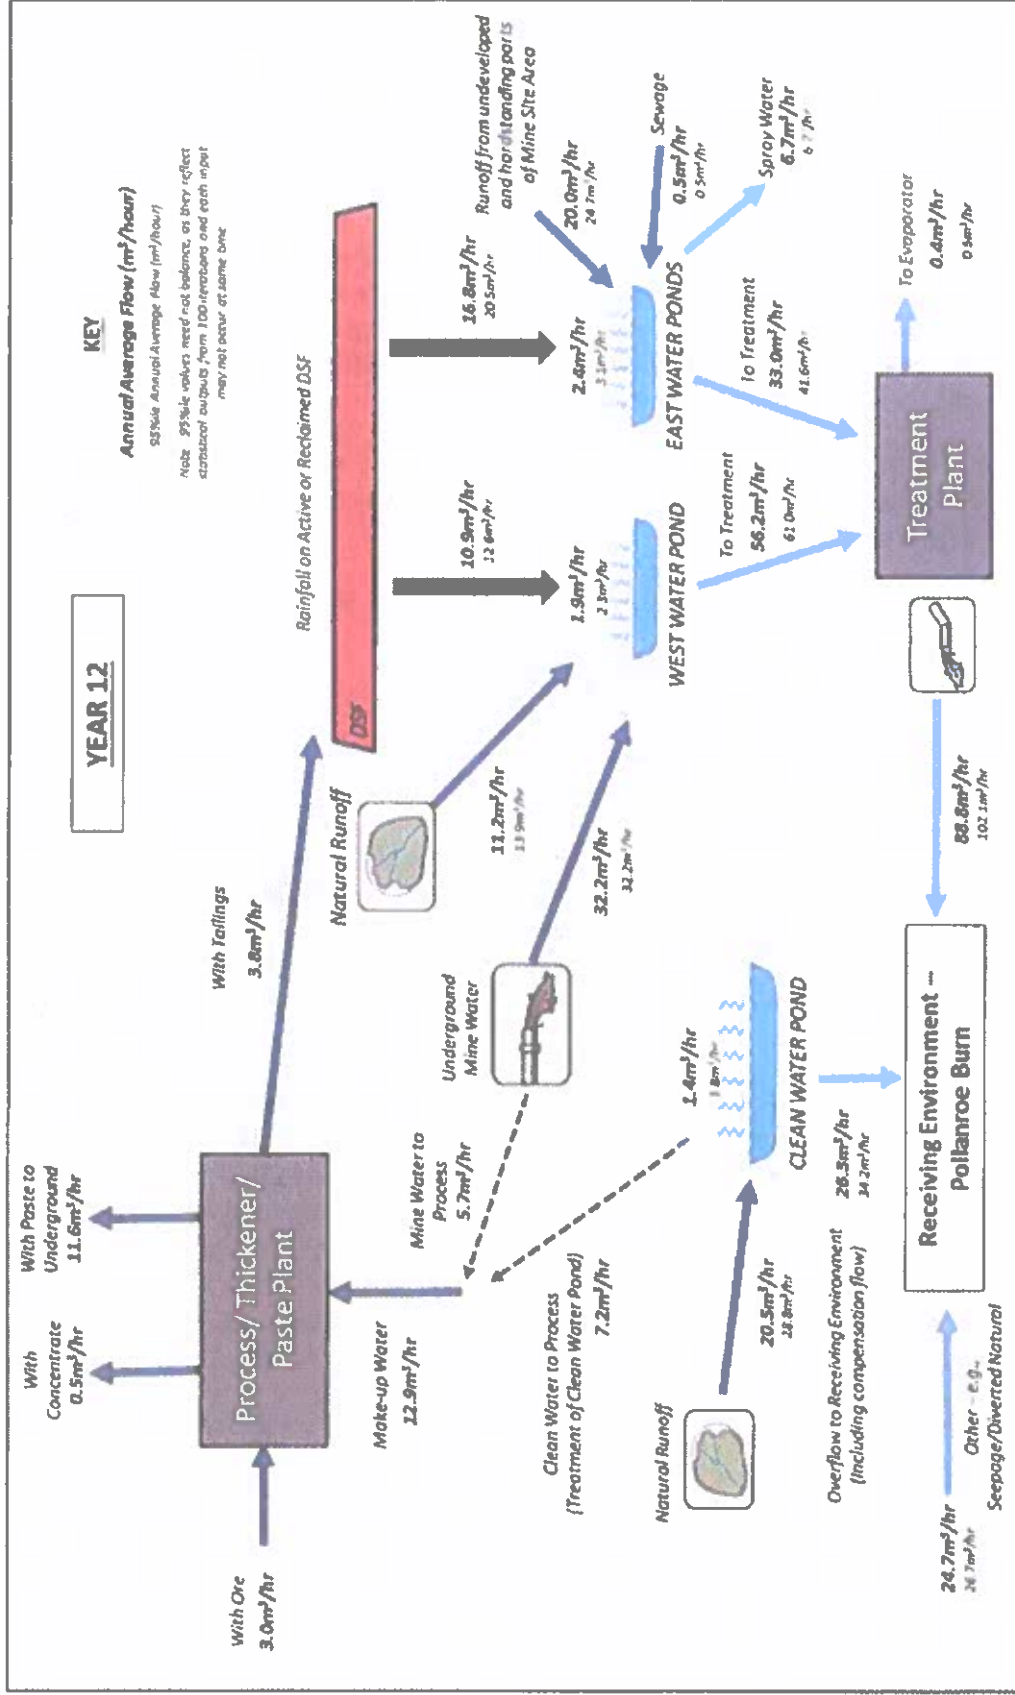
YEAR 12

KEY
Annual Average Flow ($m^3$/hour)
95%ile Annual Average Flow ($m^3$/hour)
Note: 95%ile values need not balance, as they reflect statistical outputs from 100 iterations and each input may not occur at same time

Rainfall on Active or Reclaimed DSF

DSF

16.8$m^3$/hr
20.5$m^3$/hr

10.9$m^3$/hr
12.6$m^3$/hr

Runoff from undeveloped and hardstanding parts of Mine Site Area
20.0$m^3$/hr
24.7$m^3$/hr

Sewage
0.5$m^3$/hr
0.5$m^3$/hr

Spray Water
6.7$m^3$/hr
6.7$m^3$/hr

2.8$m^3$/hr
3.1$m^3$/hr

EAST WATER PONDS

1.9$m^3$/hr
2.3$m^3$/hr

WEST WATER POND

To Treatment
33.0$m^3$/hr
41.6$m^3$/hr

To Treatment
56.2$m^3$/hr
61.0$m^3$/hr

To Evaporator
0.4$m^3$/hr
0.5$m^3$/hr

Treatment Plant

88.8$m^3$/hr
102.1$m^3$/hr

With Tailings
3.8$m^3$/hr

Natural Runoff
11.2$m^3$/hr
13.9$m^3$/hr

Underground Mine Water
32.2$m^3$/hr
32.2$m^3$/hr

Mine Water to Process
5.7$m^3$/hr

With Paste to Underground
11.6$m^3$/hr

With Concentrate
0.5$m^3$/hr

Process/ Thickener/ Paste Plant

Make-up Water
12.9$m^3$/hr

With Ore
3.0$m^3$/hr

Clean Water to Process (Treatment of Clean Water Pond)
7.2$m^3$/hr

1.4$m^3$/hr
1.8$m^3$/hr

CLEAN WATER POND

Natural Runoff
20.5$m^3$/hr
18.8$m^3$/hr

Overflow to Receiving Environment (including compensation flow)
28.3$m^3$/hr
34.2$m^3$/hr

Receiving Environment – Pollanroe Burn

Other – e.g., Seepage/Diverted Natural
24.7$m^3$/hr
24.7$m^3$/hr